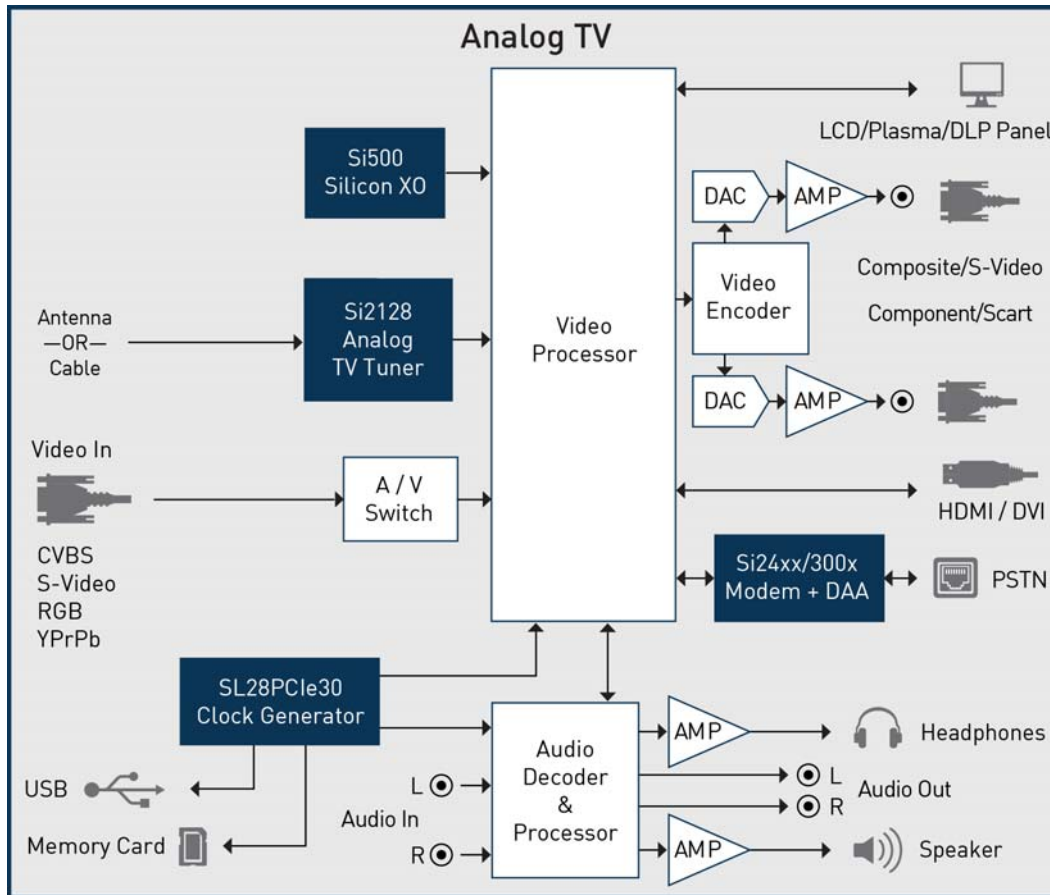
Analog TV

Si500
Silicon XO

Si2128
Analog
TV Tuner

Antenna
—OR—
Cable

Video In

CVBS
S-Video
RGB
YPrPb

A / V
Switch

Video
Processor

LCD/Plasma/DLP Panel

DAC

AMP

Video
Encoder

Composite/S-Video
Component/Scart

DAC

AMP

HDMI / DVI

Si24xx/300x
Modem + DAA

PSTN

SL28PCIe30
Clock Generator

USB

Memory Card

Audio
Decoder
&
Processor

L

Audio In

R

AMP

Headphones

L
Audio Out
R

AMP

Speaker